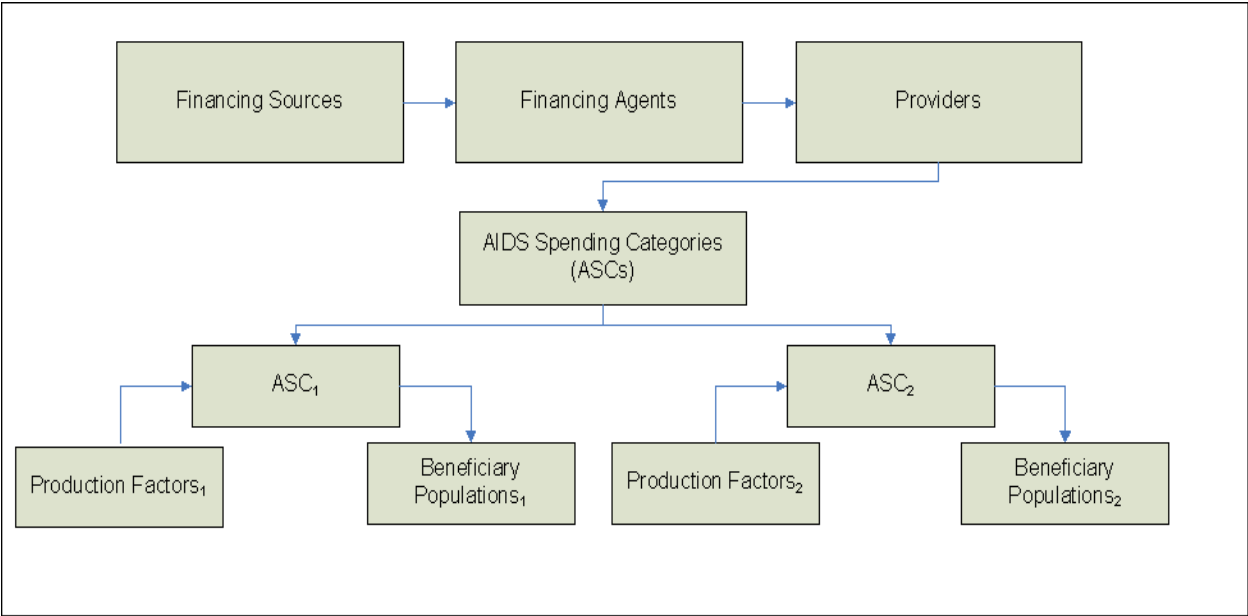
Financing Sources

Financing Agents

Providers

AIDS Spending Categories (ASCs)

ASC$_1$

ASC$_2$

Production Factors$_1$

Beneficiary Populations$_1$

Production Factors$_2$

Beneficiary Populations$_2$